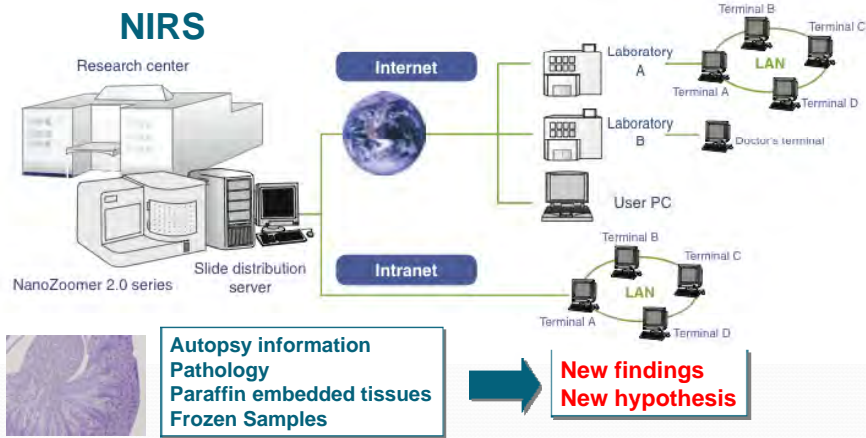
NIRS

Research center

NanoZoomer 2.0 series

Slide distribution server

Internet

Laboratory A

Terminal B

Terminal C

LAN

Terminal A

Terminal D

Laboratory B

Doctor's terminal

User PC

Intranet

Terminal B

Terminal C

LAN

Terminal A

Terminal D

Autopsy information
Pathology
Paraffin embedded tissues
Frozen Samples

New findings
New hypothesis